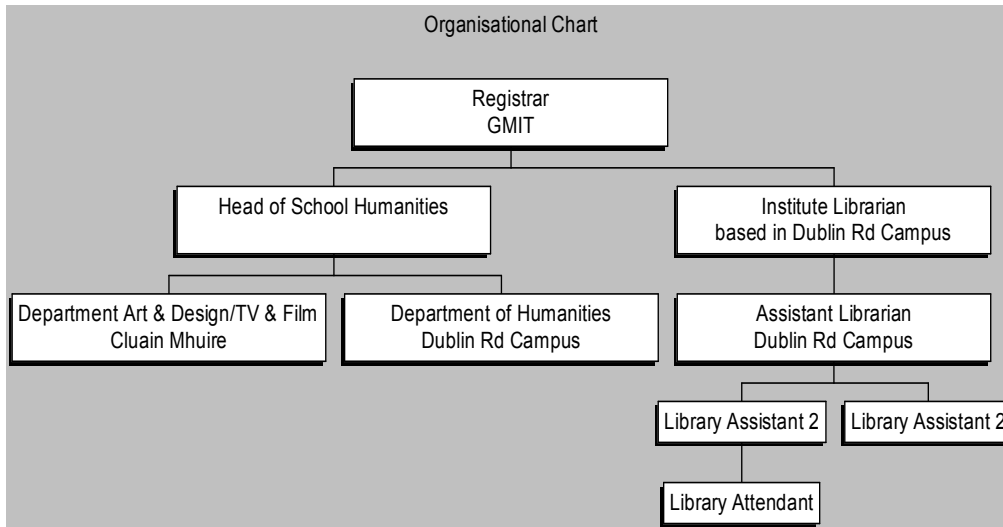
Organisational Chart

Registrar
GMIT

Head of School Humanities

Institute Librarian
based in Dublin Rd Campus

Department Art & Design/TV & Film
Cluain Mhuire

Department of Humanities
Dublin Rd Campus

Assistant Librarian
Dublin Rd Campus

Library Assistant 2

Library Assistant 2

Library Attendant